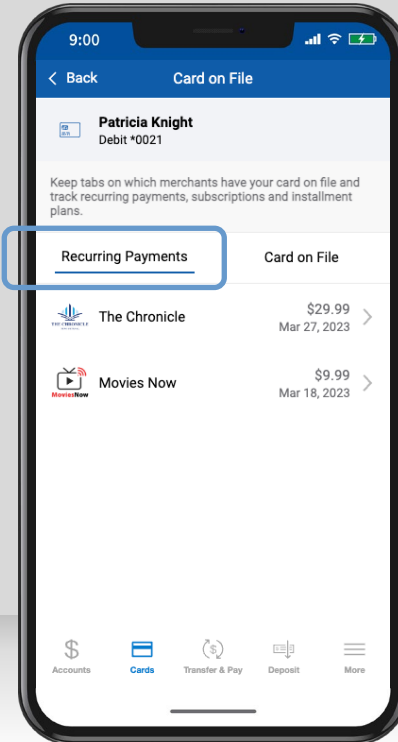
9:00

< Back Card on File

Patricia Knight
Debit *0021

Keep tabs on which merchants have your card on file and track recurring payments, subscriptions and installment plans.

Recurring Payments

Card on File

THE CHRONICLE

The Chronicle
$29.99
Mar 27, 2023

MoviesNow

Movies Now
$9.99
Mar 18, 2023

Accounts

Cards

Transfer & Pay

Deposit

More